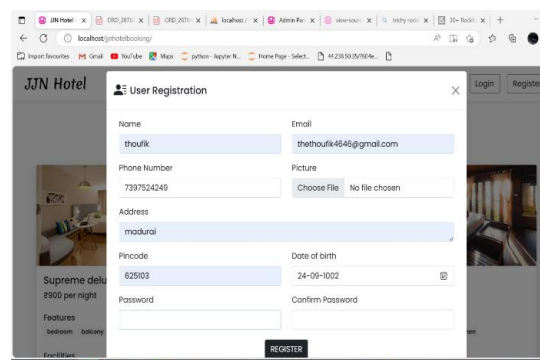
JJN Hotel × CRD_JBTN × CRD_JBTN × localhost / × Admin Par × view-sourc × trichy rock × 38+ Rockf ×
localhost/jjnhotelbooking/
Import favourites Gmail YouTube Maps python - Jupyter N... Home Page - Select... 44.238.50.35/Hide...

JJN Hotel
Login Register

User Registration ×

Name
thoufik

Email
thethoufik4646@gmail.com

Phone Number
7397524249

Picture
Choose File No file chosen

Address
madurai

Pincode
625103

Date of birth
24-09-1002

Password

Confirm Password

REGISTER

Supreme delu
₹900 per night

Features
bedroom balcony

Facilities
nen